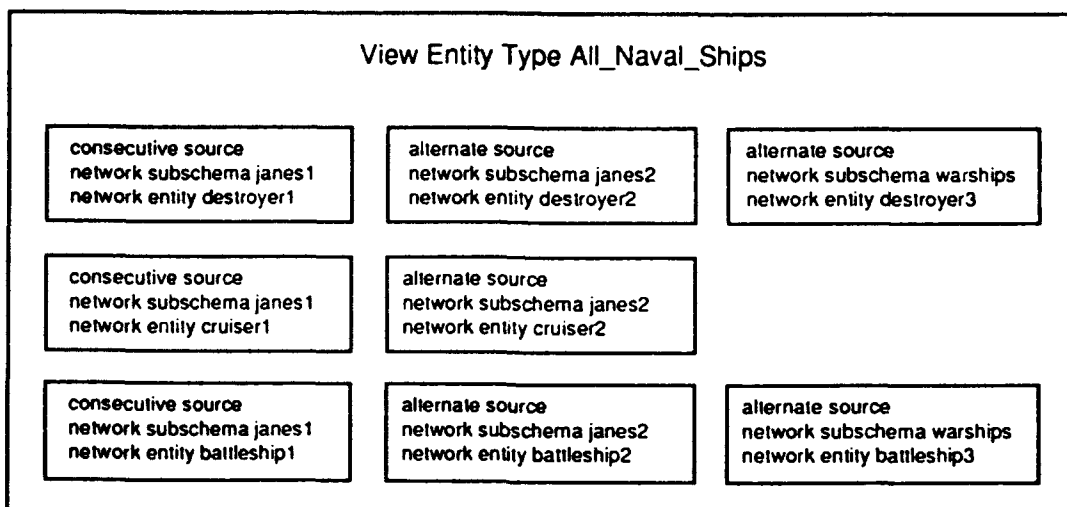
View Entity Type All_Naval_Ships

consecutive source
network subschema janes1
network entity destroyer1

alternate source
network subschema janes2
network entity destroyer2

alternate source
network subschema warships
network entity destroyer3

consecutive source
network subschema janes1
network entity cruiser1

alternate source
network subschema janes2
network entity cruiser2

consecutive source
network subschema janes1
network entity battleship1

alternate source
network subschema janes2
network entity battleship2

alternate source
network subschema warships
network entity battleship3